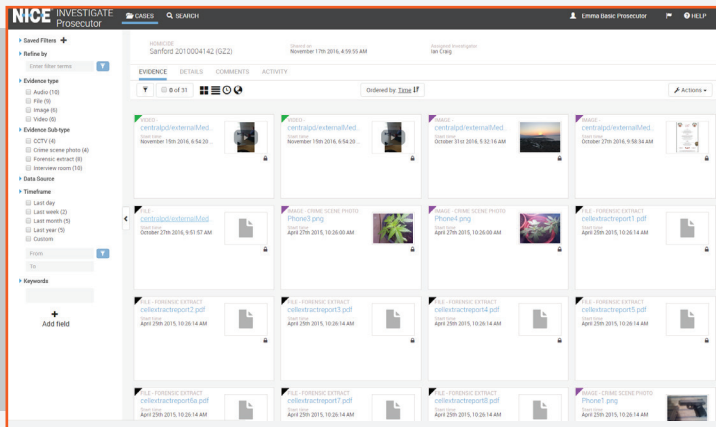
NICE INVESTIGATE Prosecutor

CASES SEARCH

Emma Basic Prosecutor HELP

Saved Filters +
Refine by
Enter filter terms
Evidence type
Audio (10)
File (9)
Image (6)
Video (6)
Evidence Sub-type
CCTV (4)
Crime scene photo (4)
Forensic extract (8)
Interview room (10)
Data Source
Timeframe
Last day
Last week (2)
Last month (5)
Last year (5)
Custom
From
To
Keywords

+
Add field

HOMICIDE
Sanford 2010004142 (GZ2)

Opened on
November 17th 2016, 4:59:55 AM

Assigned Investigator
Ian Craig

EVIDENCE DETAILS COMMENTS ACTIVITY

0 of 31

Ordered by: Time

Actions

VIDEO
centralpd/externalMed...
Start time
November 15th 2016, 6:54:20 ...

VIDEO
centralpd/externalMed...
Start time
November 15th 2016, 6:54:20 ...

IMAGE
centralpd/externalMed...
Start time
October 31st 2016, 5:32:16 AM

IMAGE
centralpd/externalMed...
Start time
October 27th 2016, 9:58:34 AM

FILE
centralpd/externalMed...
Start time
October 27th 2016, 9:51:57 AM

IMAGE - CRIME SCENE PHOTO
Phone3.png
Start time
April 27th 2015, 10:26:00 AM

IMAGE - CRIME SCENE PHOTO
Phone4.png
Start time
April 27th 2015, 10:26:00 AM

FILE - FORENSIC EXTRACT
cellextractreport1.pdf
Start time
April 25th 2015, 10:26:14 AM

FILE - FORENSIC EXTRACT
cellextractreport2.pdf
Start time
April 25th 2015, 10:26:14 AM

FILE - FORENSIC EXTRACT
cellextractreport3.pdf
Start time
April 25th 2015, 10:26:14 AM

FILE - FORENSIC EXTRACT
cellextractreport4.pdf
Start time
April 25th 2015, 10:26:14 AM

FILE - FORENSIC EXTRACT
cellextractreport5.pdf
Start time
April 25th 2015, 10:26:14 AM

FILE - FORENSIC EXTRACT
cellextractreport6.pdf
Start time
April 25th 2015, 10:26:14 AM

FILE - FORENSIC EXTRACT
cellextractreport7.pdf
Start time
April 25th 2015, 10:26:14 AM

FILE - FORENSIC EXTRACT
cellextractreport8.pdf
Start time
April 25th 2015, 10:26:14 AM

IMAGE - CRIME SCENE PHOTO
Phone1.png
Start time
April 25th 2015, 10:26:14 AM